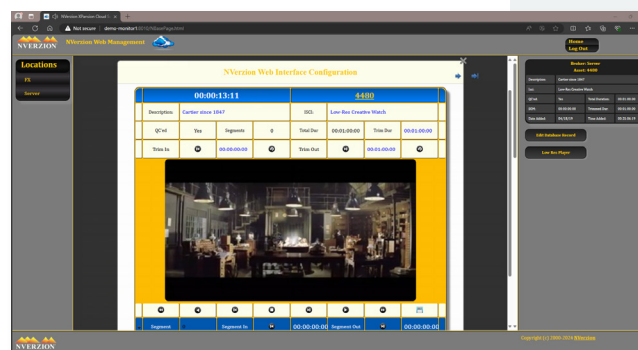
NVerzion NVerzion Cloud | ×
Not secure | demo-monitor1:8010/NBasePage.html
NVERZION NVerzion Web Management
Home
Log Out
Locations
FX
Server
NVerzion Web Interface Configuration
| 00:00:13:11 | | | | 4480 | | | |
|---|---|---|---|---|---|---|---|
| Description | Cartier since 1847 | | | ISCI: | Low Res Creative Watch | | |
| QC'ed | Yes | Segments | 0 | Total Dur | 00:01:00:00 | Trim Dur | 00:01:00:00 |
| Trim In | | 00:00:00:00 | | Trim Out | | 00:01:00:00 | |
Segment | Segment In | 00:00:00:00 | Segment Out | 00:00:00:00
Broker: Server
Asset: 4480
| Description | Cartier since 1847 | | |
|---|---|---|---|
| ISCI | Low Res Creative Watch | | |
| QC'ed | Yes | Total Duration | 00:01:00:00 |
| SOM | 00:00:00:00 | Trimmed Dur | 00:01:00:00 |
| Time Added | 04/18/19 | Time Added | 09:35:06:19 |
Edit Database Record
Low Res Player
NVERZION
Copyright (c) 2000-2024 NVerzion